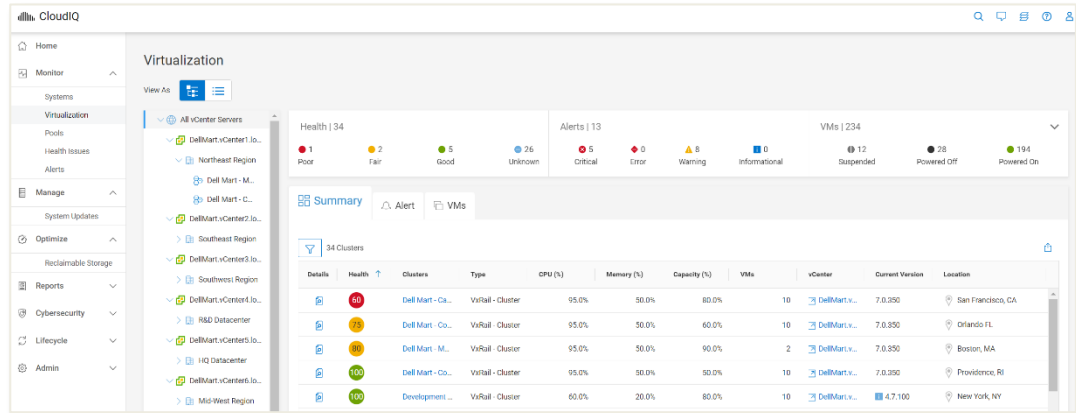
CloudIQ

Home
Monitor
Systems
Virtualization
Pools
Health Issues
Alerts
Manage
System Updates
Optimize
Reclaimable Storage
Reports
Cybersecurity
Lifecycle
Admin

Virtualization

View As

All vCenter Servers
DellMart.vCenter1.lo...
Northeast Region
Dell Mart - M...
Dell Mart - C...
DellMart.vCenter2.lo...
Southeast Region
DellMart.vCenter3.lo...
Southwest Region
DellMart.vCenter4.lo...
R&D Datacenter
DellMart.vCenter5.lo...
HQ Datacenter
DellMart.vCenter6.lo...
Mid-West Region

Health | 34
1 Poor
2 Fair
5 Good
26 Unknown

Alerts | 13
5 Critical
0 Error
8 Warning
0 Informational

VMs | 234
12 Suspended
28 Powered Off
194 Powered On

Summary
Alert
VMs

34 Clusters

| Details | Health | Clusters | Type | CPU (%) | Memory (%) | Capacity (%) | VMs | vCenter | Current Version | Location |
|---|---|---|---|---|---|---|---|---|---|---|
| | 60 | Dell Mart - Ca... | VxRail - Cluster | 95.0% | 50.0% | 80.0% | 10 | DellMart.v... | 7.0.350 | San Francisco, CA |
| | 75 | Dell Mart - Co... | VxRail - Cluster | 95.0% | 50.0% | 60.0% | 10 | DellMart.v... | 7.0.350 | Orlando FL |
| | 80 | Dell Mart - M... | VxRail - Cluster | 95.0% | 50.0% | 90.0% | 2 | DellMart.v... | 7.0.350 | Boston, MA |
| | 100 | Dell Mart - Co... | VxRail - Cluster | 95.0% | 50.0% | 50.0% | 10 | DellMart.v... | 7.0.350 | Providence, RI |
| | 100 | Development ... | VxRail - Cluster | 60.0% | 20.0% | 80.0% | 10 | DellMart.v... | 4.7.100 | New York, NY |